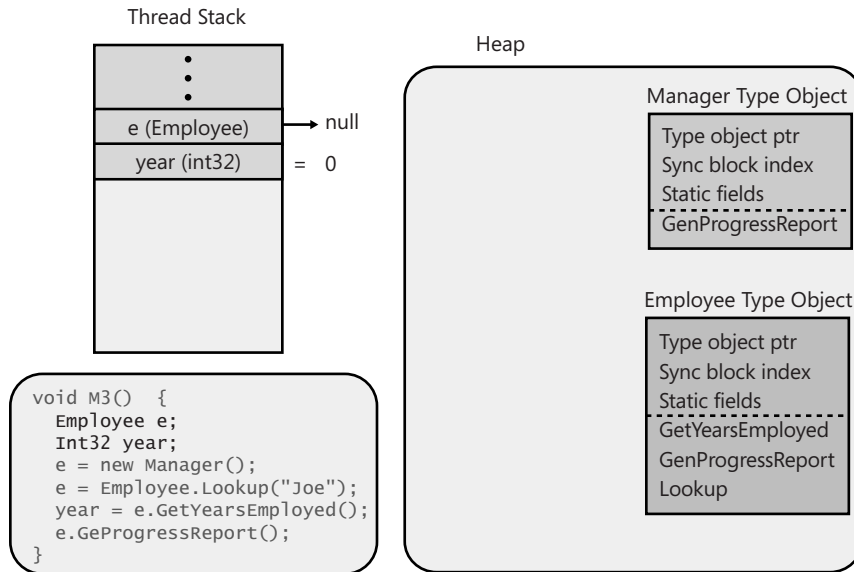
Thread Stack

e (Employee)
null

year (int32)
= 0

void M3() {
  Employee e;
  Int32 year;
  e = new Manager();
  e = Employee.Lookup("Joe");
  year = e.GetYearsEmployed();
  e.GeProgressReport();
}

Heap

Manager Type Object

Type object ptr
Sync block index
Static fields
GenProgressReport

Employee Type Object

Type object ptr
Sync block index
Static fields
GetYearsEmployed
GenProgressReport
Lookup